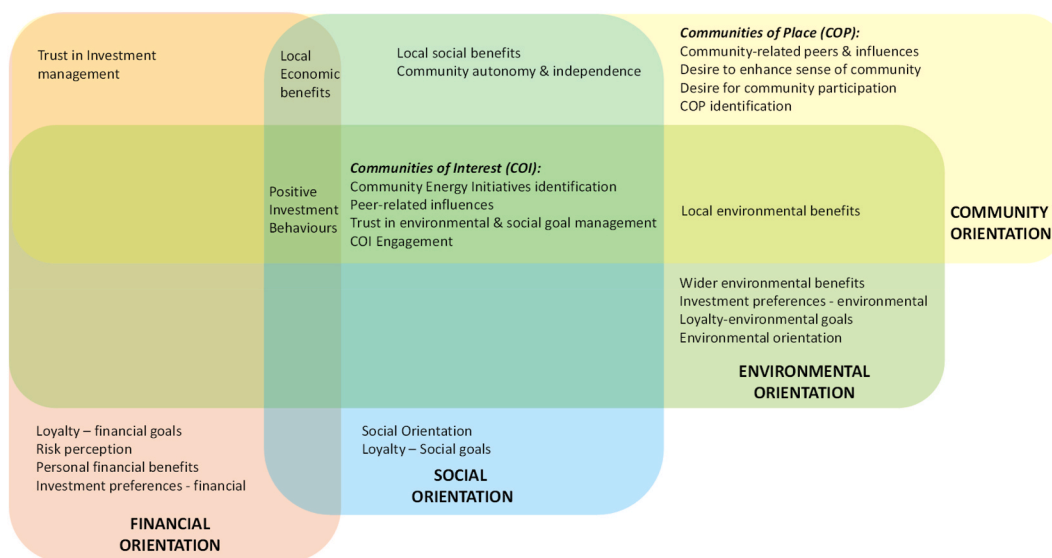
Trust in Investment management

Local Economic benefits

Local social benefits
Community autonomy & independence

Communities of Place (COP):
Community-related peers & influences
Desire to enhance sense of community
Desire for community participation
COP identification

Positive Investment Behaviours

Communities of Interest (COI):
Community Energy Initiatives identification
Peer-related influences
Trust in environmental & social goal management
COI Engagement

Local environmental benefits

COMMUNITY ORIENTATION

Wider environmental benefits
Investment preferences - environmental
Loyalty-environmental goals
Environmental orientation

ENVIRONMENTAL ORIENTATION

Loyalty – financial goals
Risk perception
Personal financial benefits
Investment preferences - financial

FINANCIAL ORIENTATION

Social Orientation
Loyalty – Social goals

SOCIAL ORIENTATION